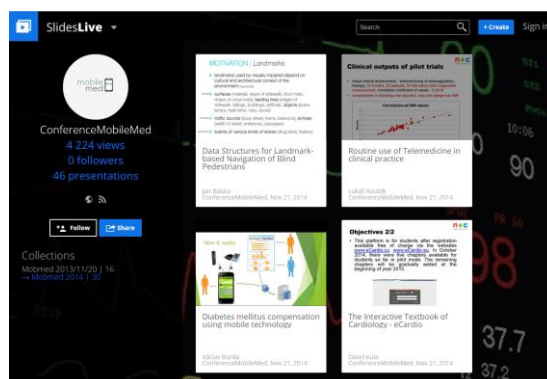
SlidesLive

Search

+ Create

Sign in

mobile med

ConferenceMobileMed

4 224 views

0 followers

46 presentations

Follow

Share

Collections

Mobmed 2013/11/20 | 16

→ Mobmed 2014 | 30

MOTIVATION | Landmarks

landmarks used by visually impaired depend on cultural and architectural context of the environment

surfaces

traffic sounds

scents

Data Structures for Landmark-based Navigation of Blind Pedestrians

Jan Balata
ConferenceMobileMed, Nov 21, 2014

Clinical outputs of pilot trials

Correlation of INR values

Routine use of Telemedicine in clinical practice

Lukáš Koudelk
ConferenceMobileMed, Nov 21, 2014

How it works

Diabetes mellitus compensation using mobile technology

Václav Burda
ConferenceMobileMed, Nov 21, 2014

Objectives 2/2

The Interactive Textbook of Cardiology - eCardio

David Kula
ConferenceMobileMed, Nov 21, 2014

37.7